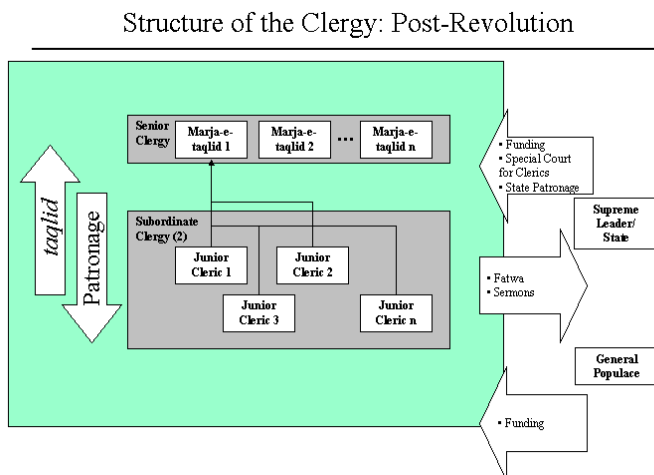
Structure of the Clergy: Post-Revolution

Senior Clergy

Marja-e-taqlid 1

Marja-e-taqlid 2

...

Marja-e-taqlid n

taqlid

Patronage

Subordinate Clergy (2)

Junior Cleric 1

Junior Cleric 2

Junior Cleric 3

Junior Cleric n

• Funding
• Special Court for Clerics
• State Patronage

Supreme Leader/ State

• Fatwa
• Sermons

General Populace

• Funding